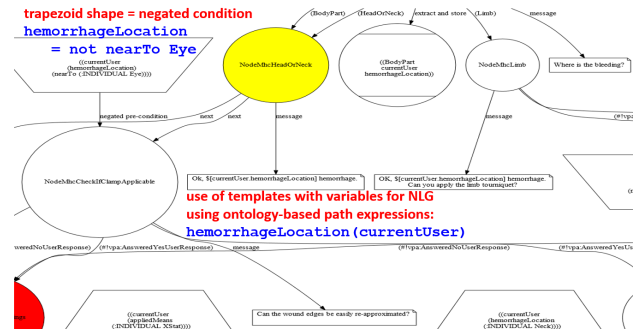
trapezoid shape = negated condition
hemorrhageLocation
= not nearTo Eye

((currentUser (hemorrhageLocation) (nearTo (:INDIVIDUAL Eye))))

(BodyPart)
(HeadOrNeck)
extract and store
(Limb)
message

NodeMhcHeadOrNeck

((BodyPart currentUser hemorrhageLocation))

NodeMhcLimb

Where is the bleeding?

negated pre-condition
next
next
message
message

NodeMhcCheckIfClampApplicable

Ok, ${currentUser.hemorrhageLocation} hemorrhage.

OK, ${currentUser.hemorrhageLocation} hemorrhage. Can you apply the limb tourniquet?

use of templates with variables for NLG
using ontology-based path expressions:
hemorrhageLocation(currentUser)

weredNoUserResponse)
(#!vpa:AnsweredYesUserResponse)
message
(#!vpa:AnsweredNoUserResponse)
(#!vpa:AnsweredYesU

((currentUser (appliedMeans (:INDIVIDUAL XStat))))

Can the wound edges be easily re-approximated?

((currentUser (hemorrhageLocation (:INDIVIDUAL Neck))))